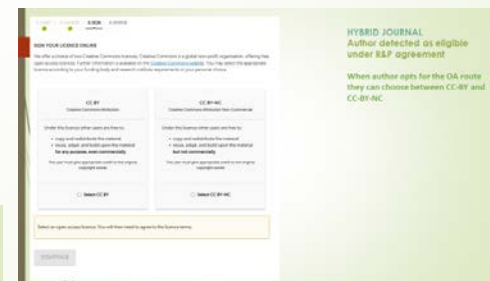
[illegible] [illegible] 3. SIGN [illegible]

SIGN YOUR LICENCE ONLINE

We offer a choice of two Creative Commons licences. Creative Commons is a global non-profit organisation, offering free open access licences. Further information is available on the Creative Commons website. You may select the appropriate licence according to your funding body and research institute requirements or your personal choice.

CC BY
Creative Commons Attribution

Under this licence other users are free to:

• copy and redistribute the material
• remix, adapt, and build upon the material for any purpose, even commercially

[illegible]

Select CC BY

CC BY-NC
Creative Commons Attribution-Non Commercial

Under this licence other users are free to:

• copy and redistribute the material
• remix, adapt, and build upon the material but not commercially

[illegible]

Select CC BY-NC

Select an open access licence. You will then need to agree to the licence terms.

CONTINUE

HYBRID JOURNAL
Author detected as eligible under R&P agreement

When author opts for the OA route they can choose between CC-BY and CC-BY-NC